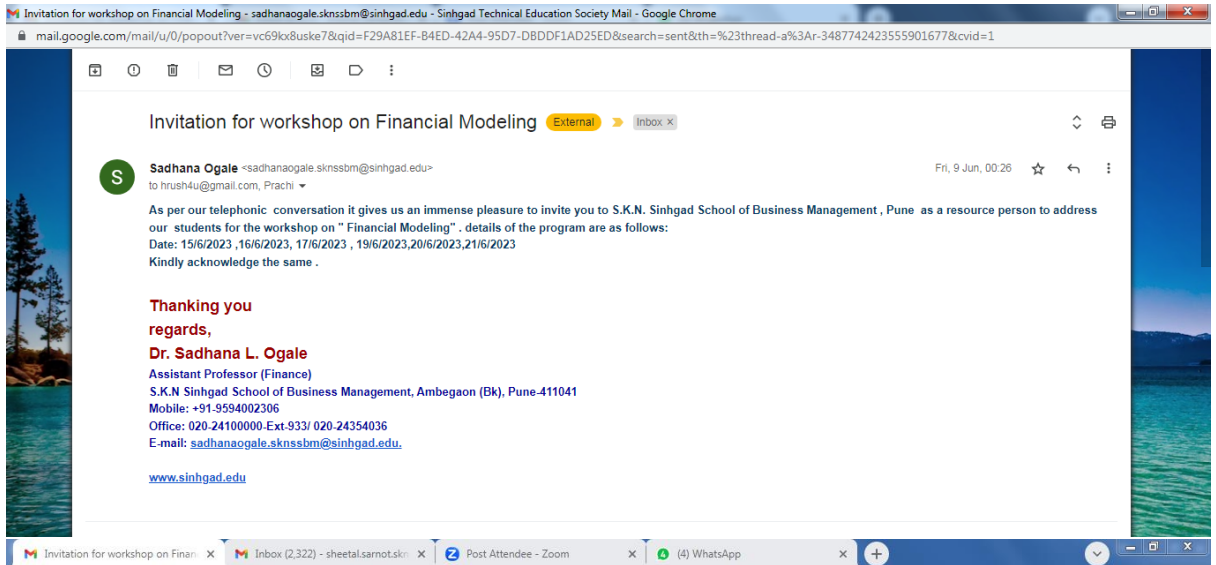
Invitation for workshop on Financial Modeling - sadhanaogale.sknssbm@sinhgad.edu - Sinhgad Technical Education Society Mail - Google Chrome

mail.google.com/mail/u/0/popout?ver=vc69kx8uske7&qid=F29A81EF-B4ED-42A4-95D7-DBDDF1AD25ED&search=sent&th=%23thread-a%3Ar-3487742423555901677&cvid=1

Invitation for workshop on Financial Modeling External Inbox ×

S

Sadhana Ogale <sadhanaogale.sknssbm@sinhgad.edu>
to hrush4u@gmail.com, Prachi

Fri, 9 Jun, 00:26

As per our telephonic conversation it gives us an immense pleasure to invite you to S.K.N. Sinhgad School of Business Management , Pune as a resource person to address our students for the workshop on " Financial Modeling" . details of the program are as follows:
Date: 15/6/2023 ,16/6/2023, 17/6/2023 , 19/6/2023,20/6/2023,21/6/2023
Kindly acknowledge the same .

Thanking you
regards,
Dr. Sadhana L. Ogale
Assistant Professor (Finance)
S.K.N Sinhgad School of Business Management, Ambegaon (Bk), Pune-411041
Mobile: +91-9594002306
Office: 020-24100000-Ext-933/ 020-24354036
E-mail: sadhanaogale.sknssbm@sinhgad.edu.

www.sinhgad.edu

Invitation for workshop on Finan ×
Inbox (2,322) - sheetal.sarnot.skn ×
Post Attendee - Zoom ×
(4) WhatsApp ×